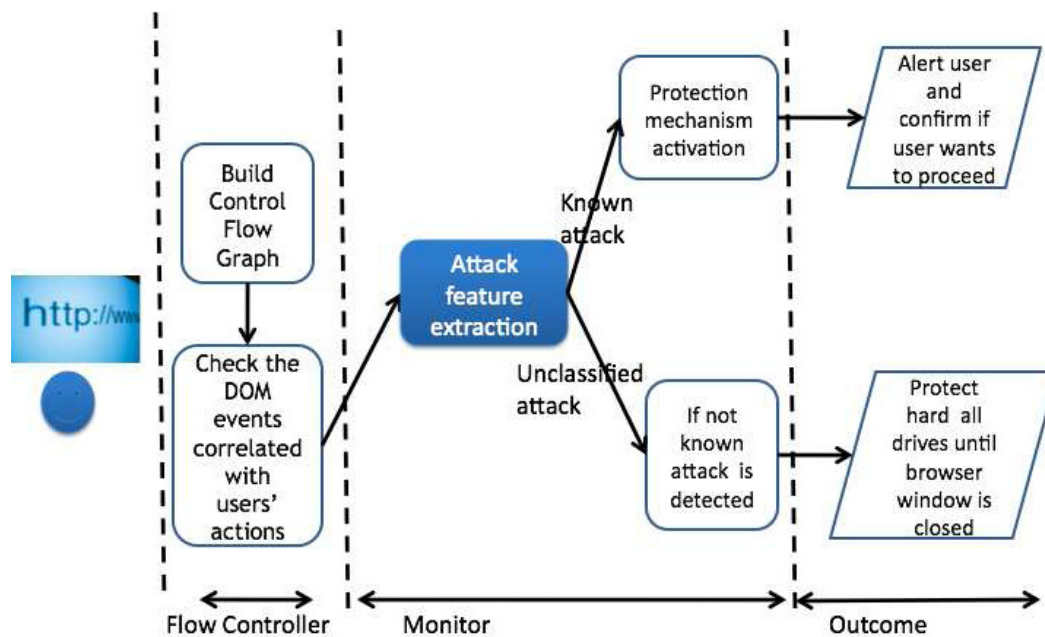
http://www

Build Control Flow Graph

Check the DOM events correlated with users' actions

Attack feature extraction

Known attack

Unclassified attack

Protection mechanism activation

If not known attack is detected

Alert user and confirm if user wants to proceed

Protect hard all drives until browser window is closed

Flow Controller

Monitor

Outcome